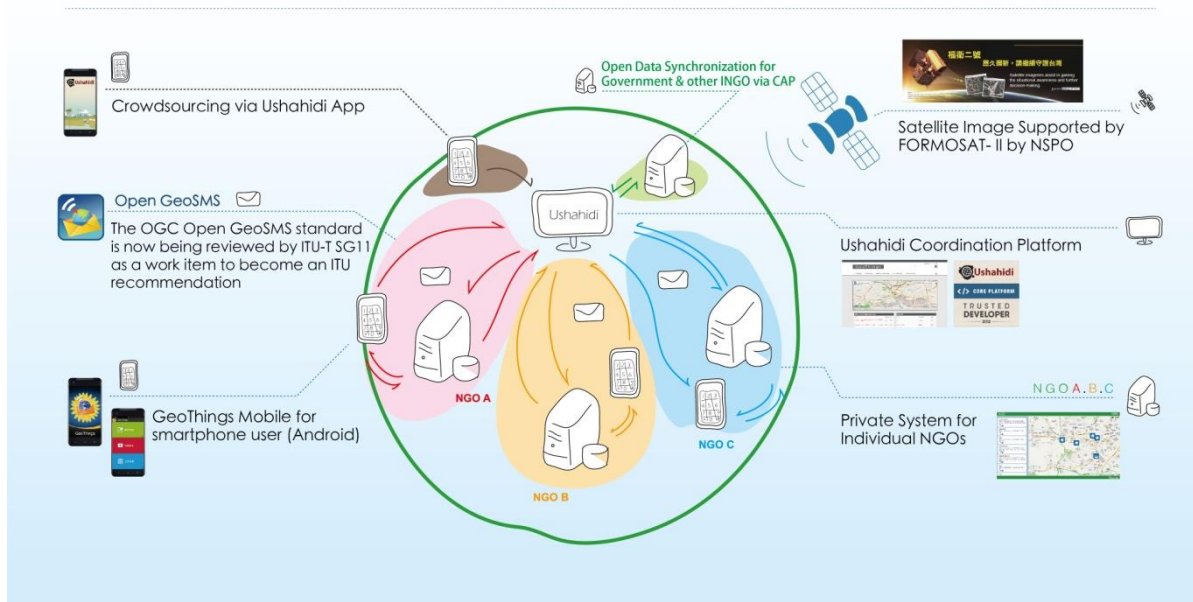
Crowdsourcing via Ushahidi App

Open Data Synchronization for Government & other INGO via CAP

福衛二號 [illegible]

Satellite Image Supported by FORMOSAT- II by NSPO

Open GeoSMS

The OGC Open GeoSMS standard is now being reviewed by ITU-T SG11 as a work item to become an ITU recommendation

Ushahidi

Ushahidi Coordination Platform

Ushahidi
CORE PLATFORM
TRUSTED DEVELOPER

NGO A

NGO B

NGO C

NGO A.B.C

GeoThings Mobile for smartphone user (Android)

Private System for Individual NGOs